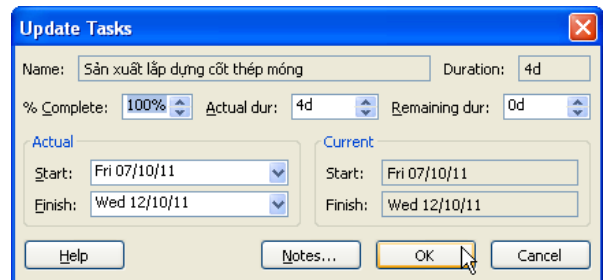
Update Tasks

Name: Sản xuất lắp dựng cốt thép móng

Duration: 4d

% Complete: 100%

Actual dur: 4d

Remaining dur: 0d

Actual

Start: Fri 07/10/11

Finish: Wed 12/10/11

Current

Start: Fri 07/10/11

Finish: Wed 12/10/11

Help

Notes...

OK

Cancel